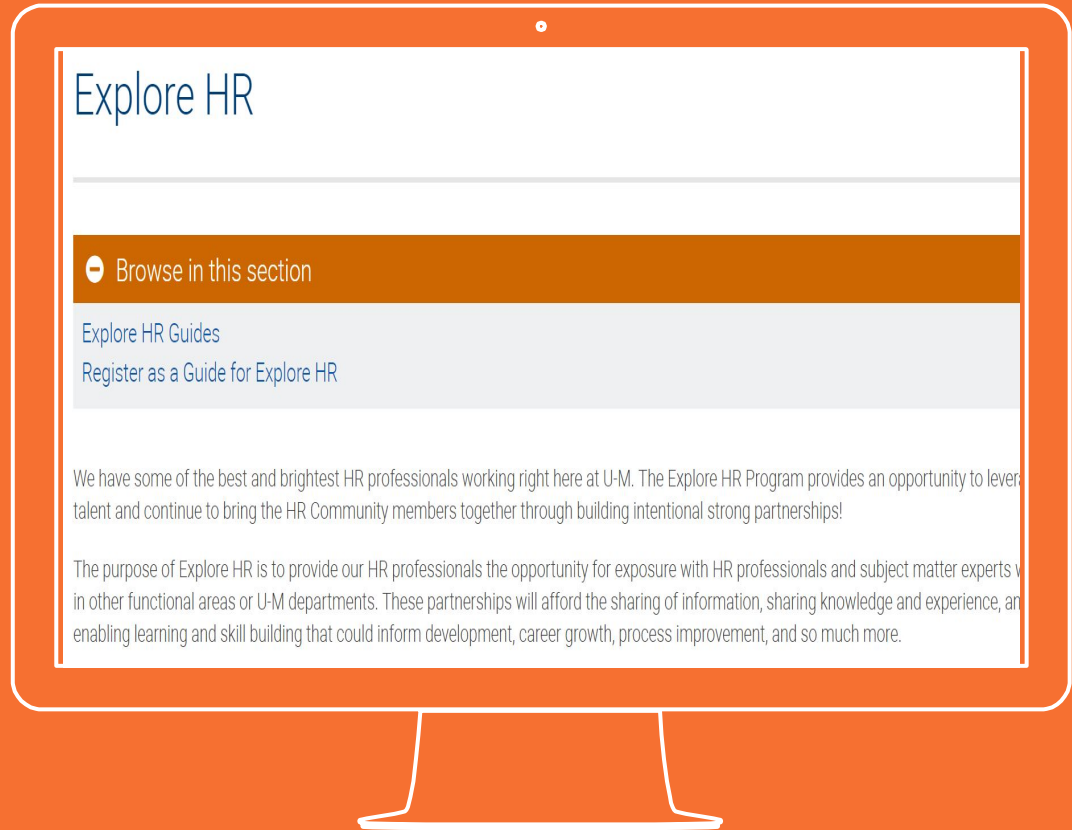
Explore HR

Browse in this section

Explore HR Guides
Register as a Guide for Explore HR

We have some of the best and brightest HR professionals working right here at U-M. The Explore HR Program provides an opportunity to levera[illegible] talent and continue to bring the HR Community members together through building intentional strong partnerships!

The purpose of Explore HR is to provide our HR professionals the opportunity for exposure with HR professionals and subject matter experts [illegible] in other functional areas or U-M departments. These partnerships will afford the sharing of information, sharing knowledge and experience, an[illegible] enabling learning and skill building that could inform development, career growth, process improvement, and so much more.